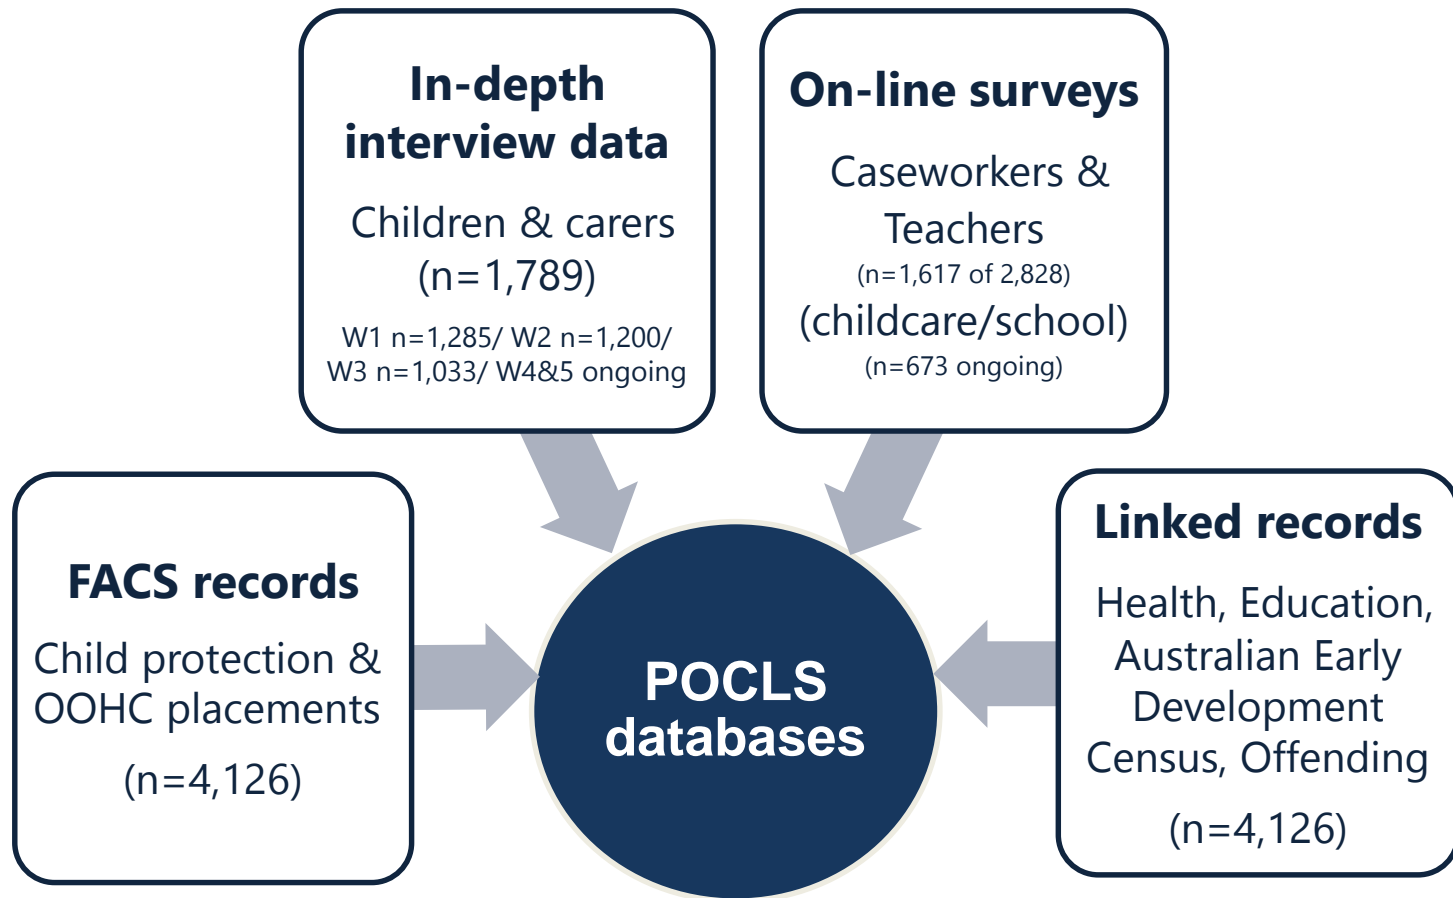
In-depth interview data

Children & carers (n=1,789)

W1 n=1,285/ W2 n=1,200/ W3 n=1,033/ W4&5 ongoing

On-line surveys

Caseworkers & Teachers

(n=1,617 of 2,828)

(childcare/school)

(n=673 ongoing)

FACS records

Child protection & OOHC placements

(n=4,126)

POCLS databases

Linked records

Health, Education, Australian Early Development Census, Offending

(n=4,126)